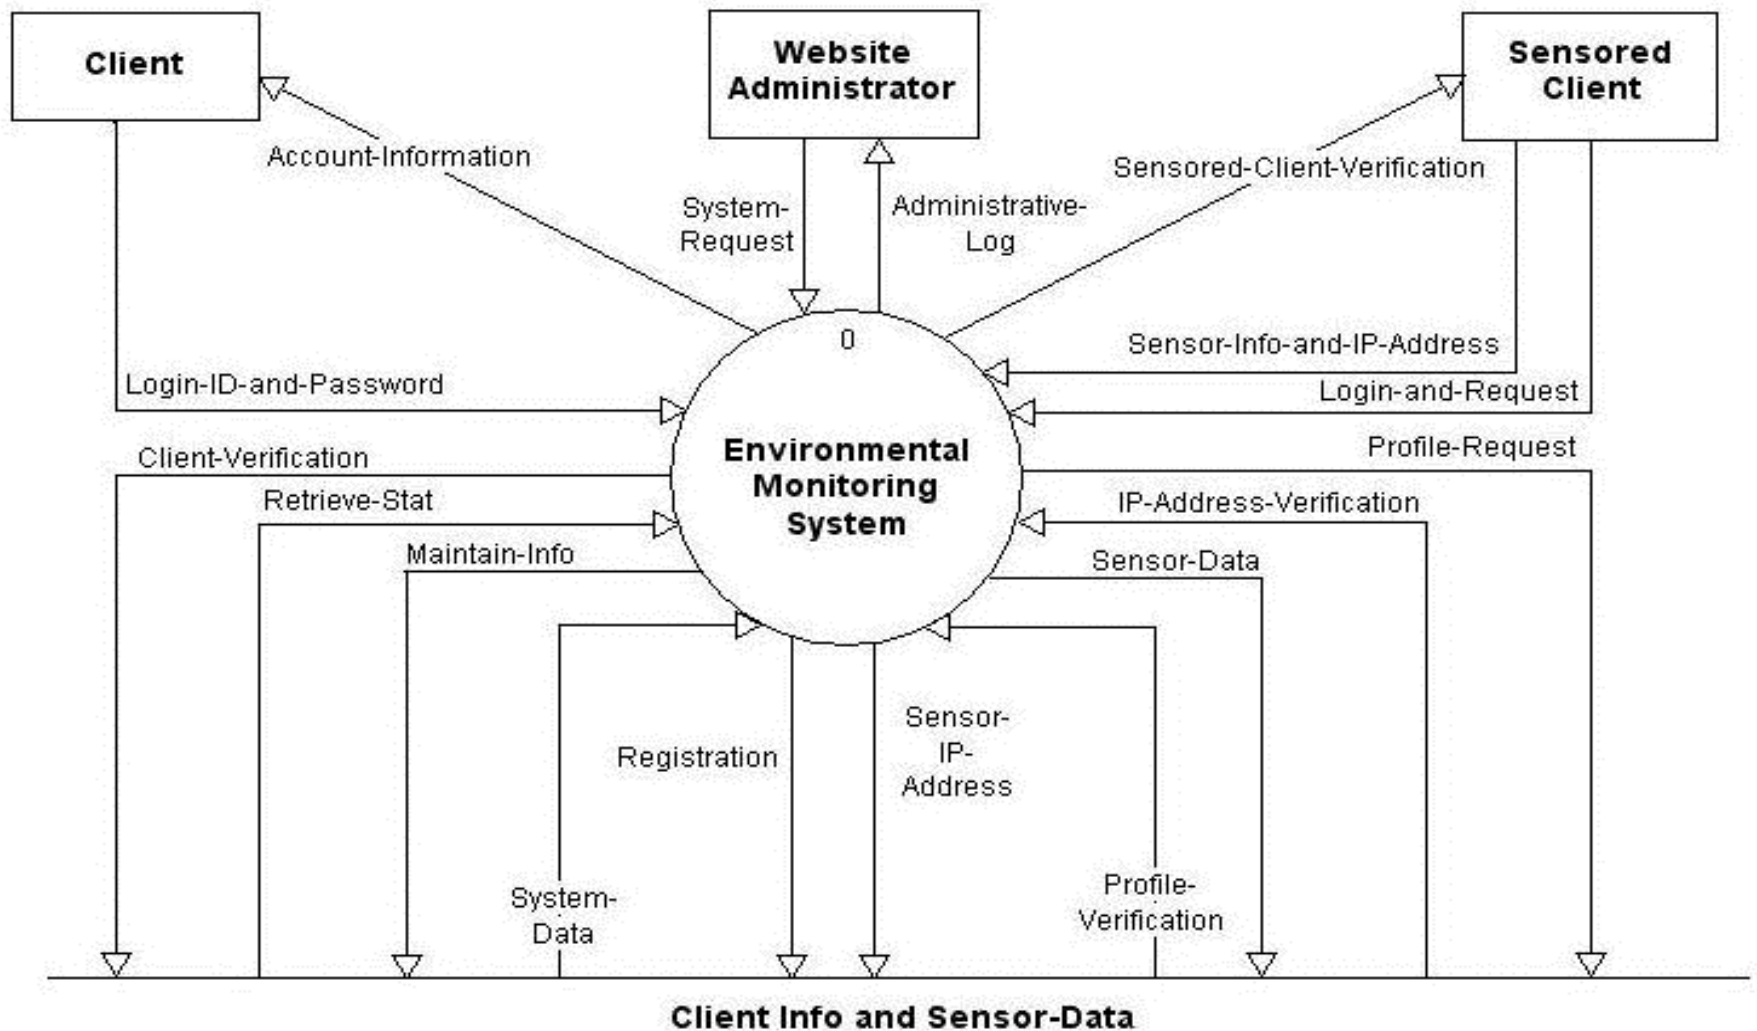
Client

Website Administrator

Sensored Client

Account-Information

System-Request

Administrative-Log

Sensored-Client-Verification

0

Sensor-Info-and-IP-Address

Login-ID-and-Password

Login-and-Request

Environmental Monitoring System

Client-Verification

Profile-Request

Retrieve-Stat

IP-Address-Verification

Maintain-Info

Sensor-Data

Registration

Sensor-IP-Address

System-Data

Profile-Verification

Client Info and Sensor-Data